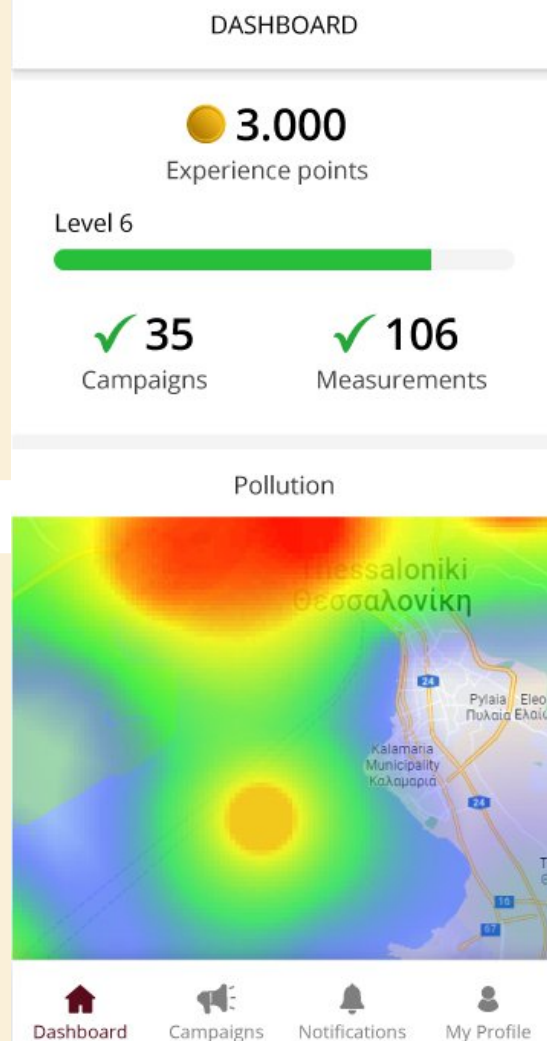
DASHBOARD

3.000
Experience points

Level 6

✓35
Campaigns

✓106
Measurements

Pollution

Thessaloniki
Θεσσαλονίκη

24

Pylaia
Πυλαία

Eleo
Ελαιό

Kalamaria
Municipality
Καλαμαριά

24

16

67

Dashboard Campaigns Notifications My Profile